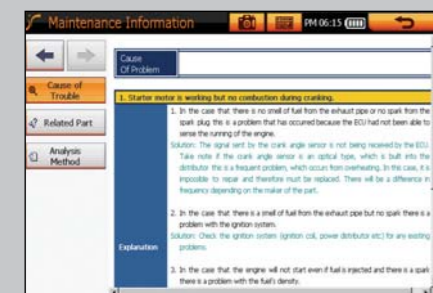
Maintenance Information

PM 06:15

Cause of Trouble

Related Part

Analysis Method

Cause Of Problem

1. Starter motor is working but no combustion during cranking.

Explanation

1. In the case that there is no smell of fuel from the exhaust pipe or no spark from the spark plug this is a problem that has occurred because the ECU had not been able to sense the running of the engine.
Solution: The signal sent by the crank angle sensor is not being received by the ECU. Take note if the crank angle sensor is an optical type, which is built into the distributor this is a frequent problem, which occurs from overheating. In the case, it is impossible to repair and therefore must be replaced. There will be a difference in frequency depending on the maker of the part.

2. In the case that there is a smell of fuel from the exhaust pipe but no spark there is a problem with the ignition system.
Solution: Check the ignition system (ignition coil, power distributor etc) for any existing problems.

3. In the case that the engine will not start even if fuel is injected and there is a spark there is a problem with the fuel's density.